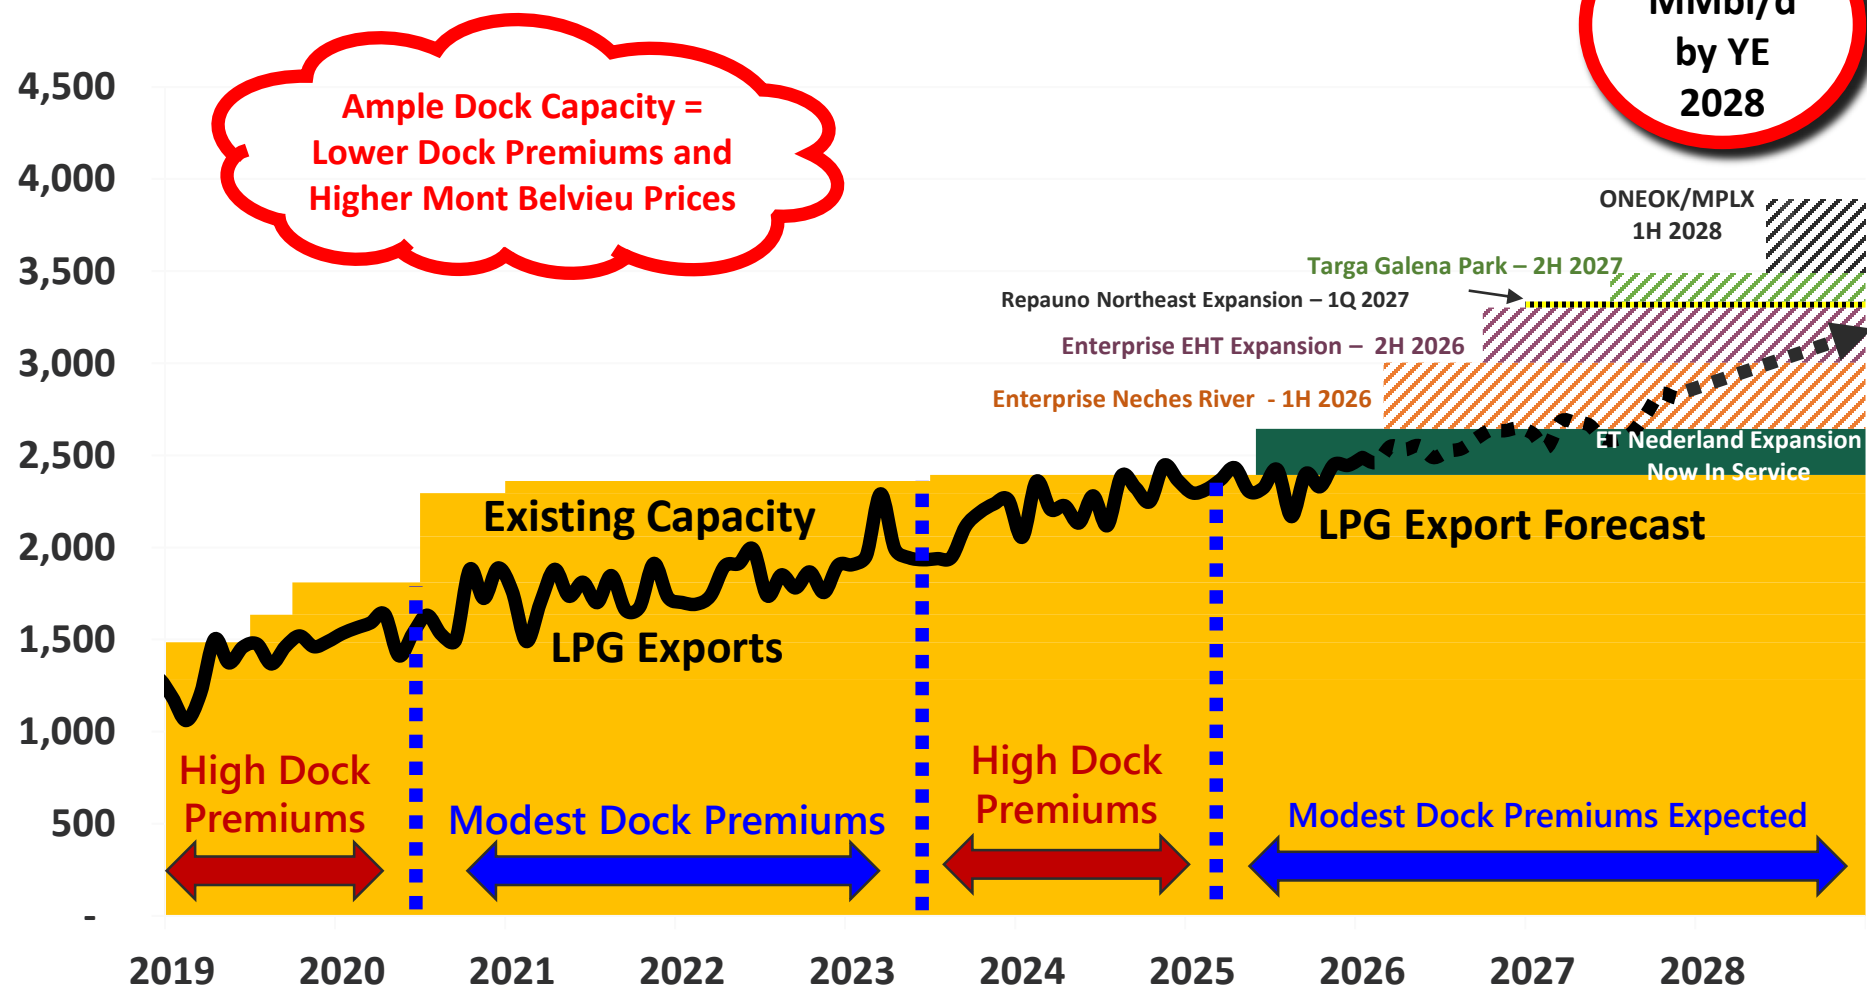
MMbl/d
by YE
2028

Ample Dock Capacity =
Lower Dock Premiums and
Higher Mont Belvieu Prices

4,500
4,000
3,500
3,000
2,500
2,000
1,500
1,000
500
-

ONEOK/MPLX
1H 2028

Targa Galena Park – 2H 2027

Repauno Northeast Expansion – 1Q 2027

Enterprise EHT Expansion – 2H 2026

Enterprise Neches River - 1H 2026

ET Nederland Expansion
Now In Service

Existing Capacity

LPG Export Forecast

LPG Exports

High Dock Premiums

Modest Dock Premiums

High Dock Premiums

Modest Dock Premiums Expected

2019 2020 2021 2022 2023 2024 2025 2026 2027 2028